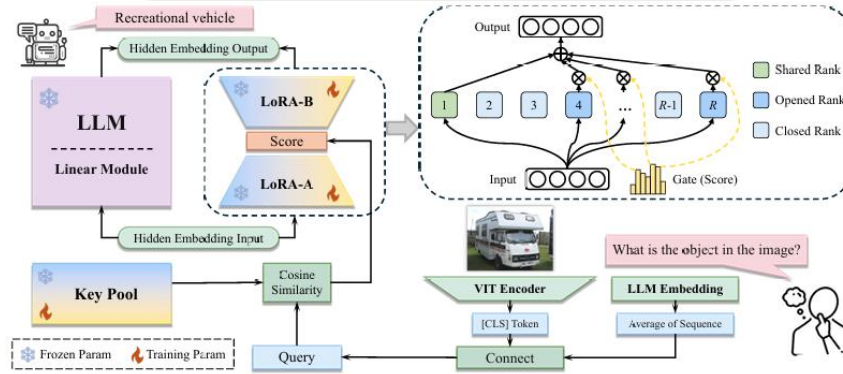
Recreational vehicle

Hidden Embedding Output

LLM

Linear Module

LoRA-B

Score

LoRA-A

Hidden Embedding Input

Output

1

2

3

4

...

$R$-1

$R$

Input

Gate (Score)

Shared Rank

Opened Rank

Closed Rank

Key Pool

Cosine Similarity

VIT Encoder

[CLS] Token

LLM Embedding

Average of Sequence

What is the object in the image?

Frozen Param

Training Param

Query

Connect